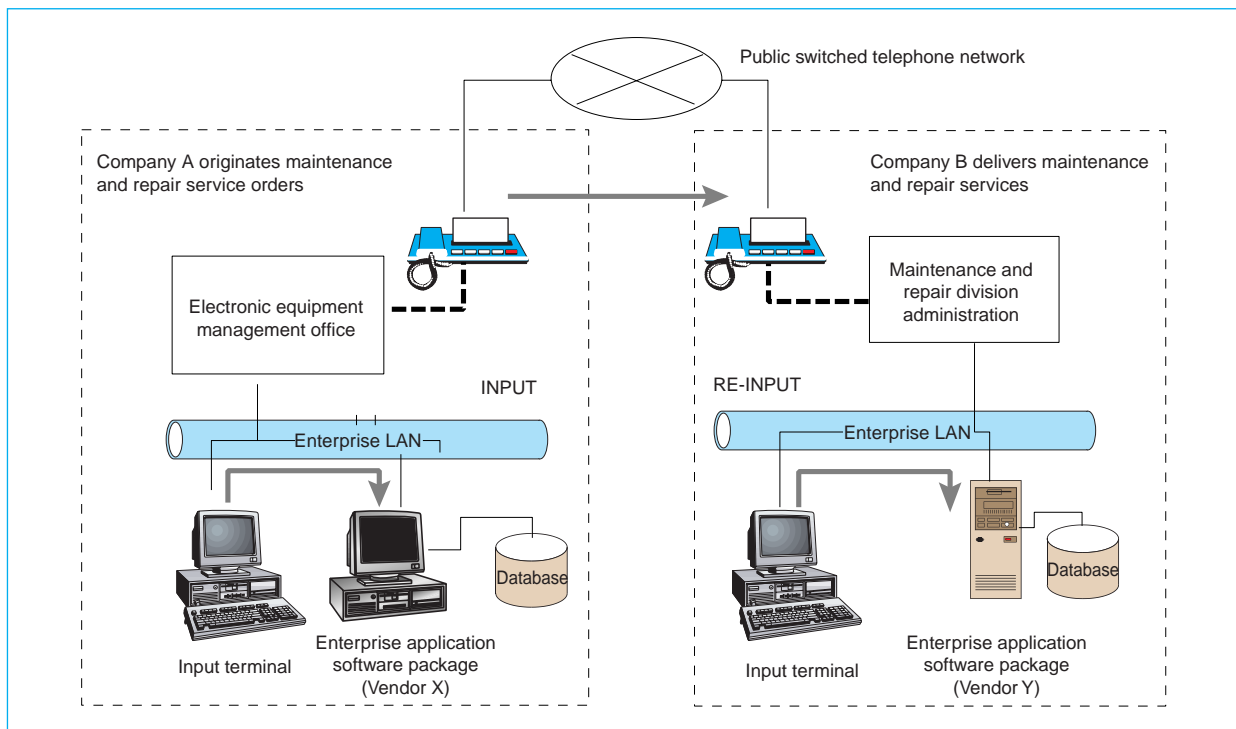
Public switched telephone network

Company A originates maintenance and repair service orders

Electronic equipment management office

INPUT

Enterprise LAN

Database

Input terminal

Enterprise application software package (Vendor X)

Company B delivers maintenance and repair services

Maintenance and repair division administration

RE-INPUT

Enterprise LAN

Database

Input terminal

Enterprise application software package (Vendor Y)